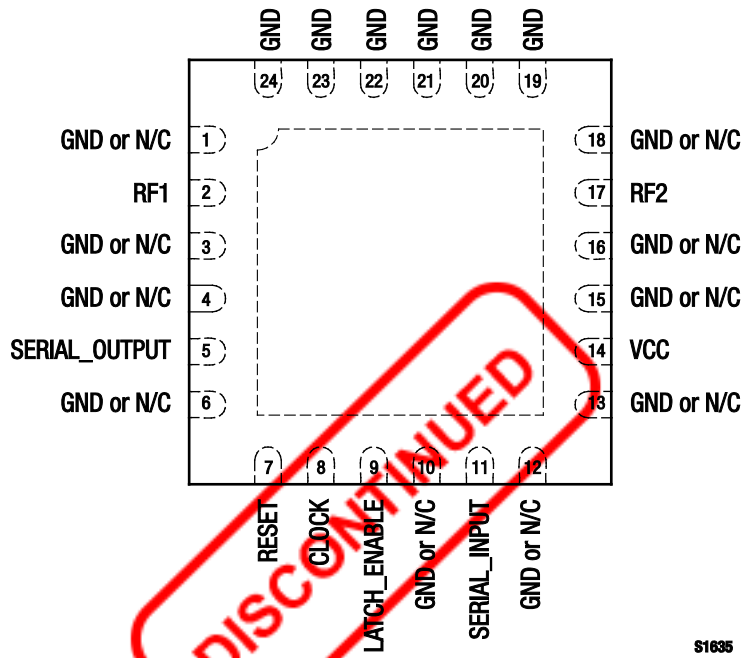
GND GND GND GND GND GND
24 23 22 21 20 19

GND or N/C 1
RF1 2
GND or N/C 3
GND or N/C 4
SERIAL_OUTPUT 5
GND or N/C 6

18 GND or N/C
17 RF2
16 GND or N/C
15 GND or N/C
14 VCC
13 GND or N/C

7 8 9 10 11 12
RESET CLOCK LATCH_ENABLE GND or N/C SERIAL_INPUT GND or N/C

DISCONTINUED

S1635